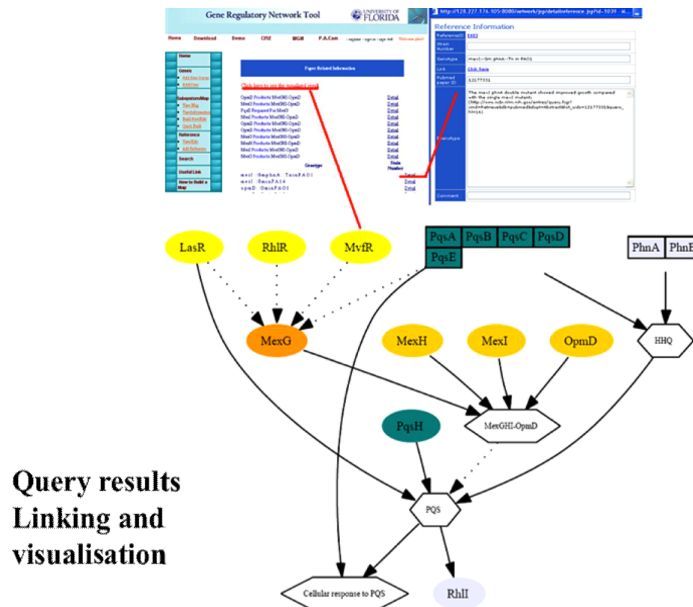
Gene Regulatory Network Tool

UNIVERSITY of FLORIDA

Home Download Demo CRE MGM P.A.Com

Home

Genes

Reference Information

Click here

Query results
Linking and
visualisation

LasR

RhlR

MvfR

PqsA PqsB PqsC PqsD
PqsE

PhnA PhnB

MexG

MexH

MexI

OpmD

HHQ

MexGHI-OpmD

PqsH

PQS

Cellular response to PQS

RhlI